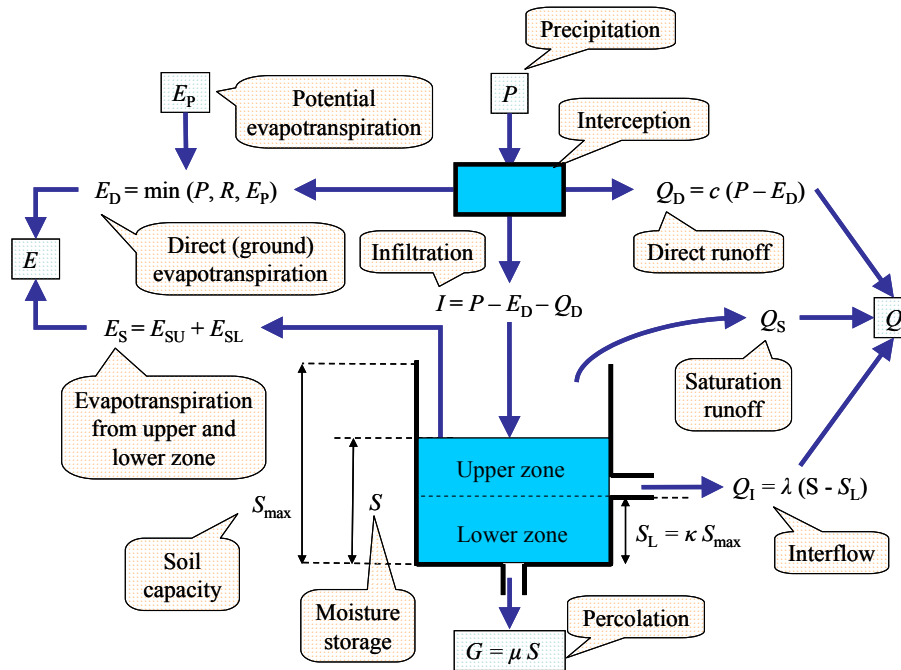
Precipitation

$P$

$E_P$

Potential evapotranspiration

Interception

$E_D = \min(P, R, E_P)$

$Q_D = c\,(P - E_D)$

$E$

Direct (ground) evapotranspiration

Infiltration

Direct runoff

$I = P - E_D - Q_D$

$Q_S$

$Q$

$E_S = E_{SU} + E_{SL}$

Saturation runoff

Evapotranspiration from upper and lower zone

Upper zone

$Q_I = \lambda\,(S - S_L)$

$S_{max}$

$S$

Lower zone

$S_L = \kappa\, S_{max}$

Soil capacity

Interflow

Moisture storage

Percolation

$G = \mu\, S$